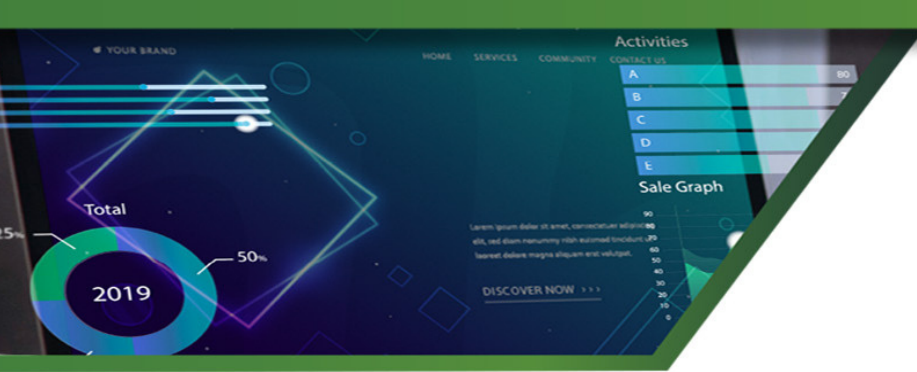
YOUR BRAND

HOME SERVICES COMMUNITY CONTACT US

Activities

A 80

B

C

D

E

Sale Graph

90 80 70 60 50 40 30 20 10 0

Lorem ipsum dolor sit amet, consectetuer adipiscing elit, sed diam nonummy nibh euismod tincidunt ut laoreet dolore magna aliquam erat volutpat.

DISCOVER NOW >>>

Total

25%

50%

2019